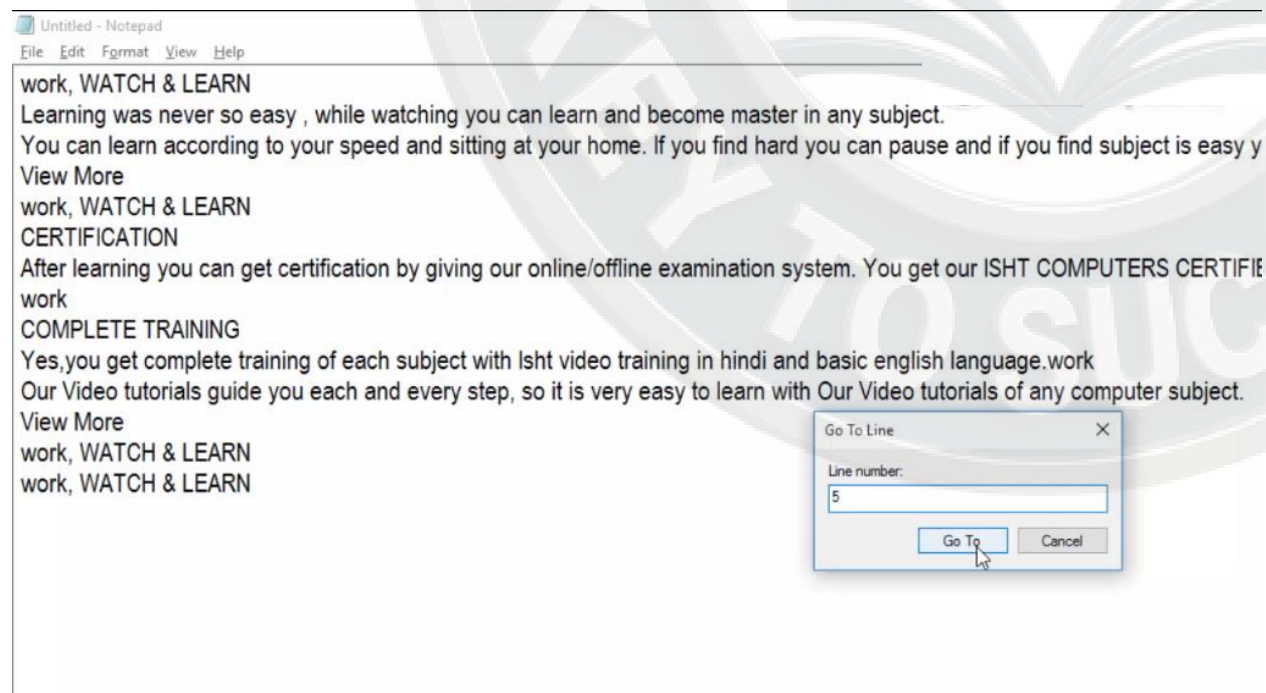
Untitled - Notepad
File Edit Format View Help

work, WATCH & LEARN
Learning was never so easy , while watching you can learn and become master in any subject.
You can learn according to your speed and sitting at your home. If you find hard you can pause and if you find subject is easy y
View More
work, WATCH & LEARN
CERTIFICATION
After learning you can get certification by giving our online/offline examination system. You get our ISHT COMPUTERS CERTIFI
work
COMPLETE TRAINING
Yes,you get complete training of each subject with Isht video training in hindi and basic english language.work
Our Video tutorials guide you each and every step, so it is very easy to learn with Our Video tutorials of any computer subject.
View More
work, WATCH & LEARN
work, WATCH & LEARN

Go To Line
Line number:
5
Go To
Cancel